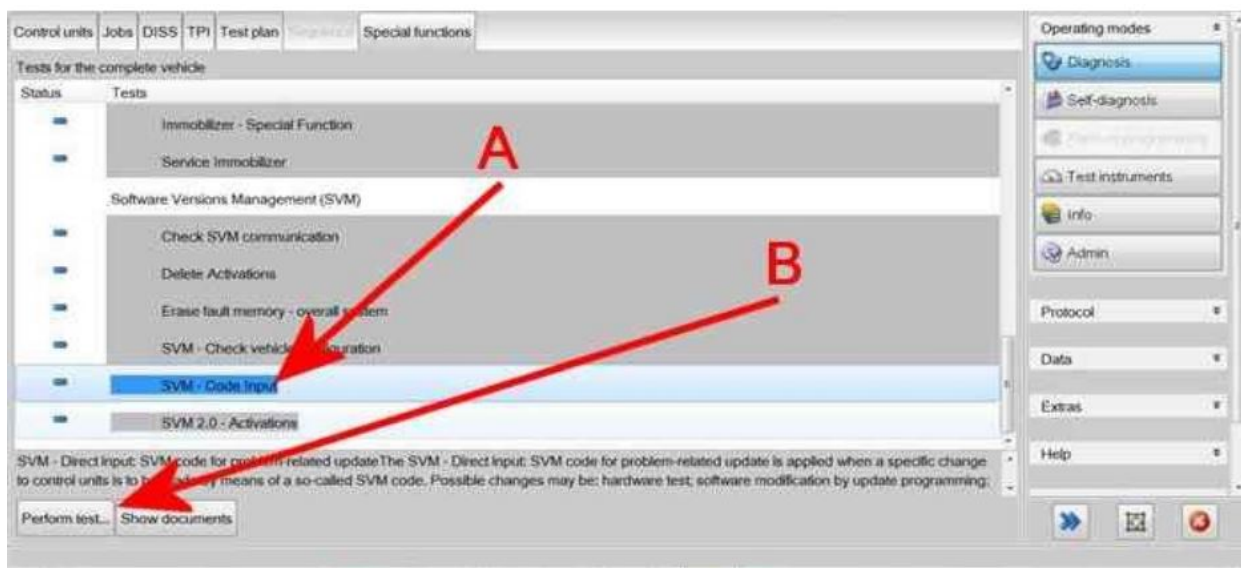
Control units | Jobs | DISS | TPI | Test plan | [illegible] | Special functions

Tests for the complete vehicle

| Status | Tests |
|---|---|
| - | Immobilizer - Special Function |
| - | Service Immobilizer |
| | Software Versions Management (SVM) |
| - | Check SVM communication |
| - | Delete Activations |
| - | Erase fault memory - overall s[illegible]em |
| - | SVM - Check vehicle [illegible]uration |
| - | SVM - Code Input |
| - | SVM 2.0 - Activations |

A

B

SVM - Direct Input: SVM code for pro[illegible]-related updateThe SVM - Direct Input: SVM code for problem-related update is applied when a specific change to control units is to b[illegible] by means of a so-called SVM code. Possible changes may be: hardware test; software modification by update programming;

Perform test... | Show documents

Operating modes

Diagnosis

Self-diagnosis

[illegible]

Test instruments

Info

Admin

Protocol

Data

Extras

Help